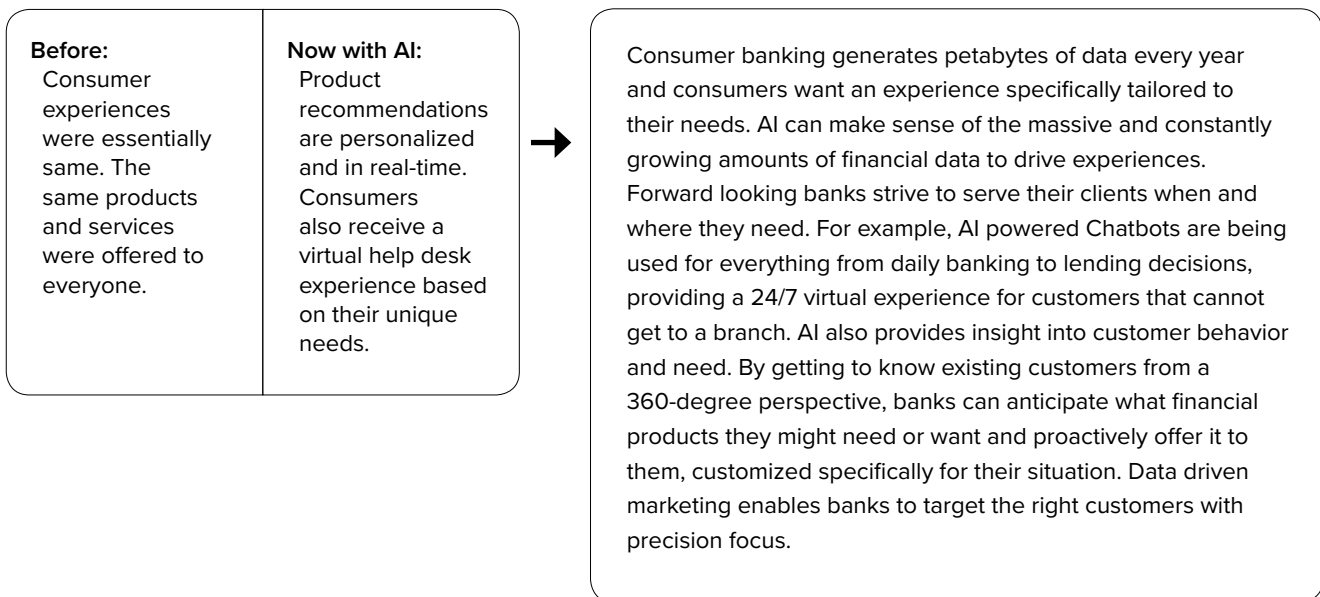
Before:
Consumer experiences were essentially same. The same products and services were offered to everyone.

Now with AI:
Product recommendations are personalized and in real-time. Consumers also receive a virtual help desk experience based on their unique needs.

Consumer banking generates petabytes of data every year and consumers want an experience specifically tailored to their needs. AI can make sense of the massive and constantly growing amounts of financial data to drive experiences. Forward looking banks strive to serve their clients when and where they need. For example, AI powered Chatbots are being used for everything from daily banking to lending decisions, providing a 24/7 virtual experience for customers that cannot get to a branch. AI also provides insight into customer behavior and need. By getting to know existing customers from a 360-degree perspective, banks can anticipate what financial products they might need or want and proactively offer it to them, customized specifically for their situation. Data driven marketing enables banks to target the right customers with precision focus.